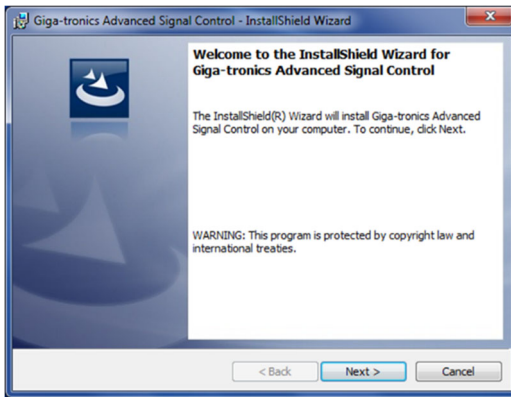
Giga-tronics Advanced Signal Control - InstallShield Wizard

Welcome to the InstallShield Wizard for Giga-tronics Advanced Signal Control

The InstallShield(R) Wizard will install Giga-tronics Advanced Signal Control on your computer. To continue, click Next.

WARNING: This program is protected by copyright law and international treaties.

< Back
Next >
Cancel